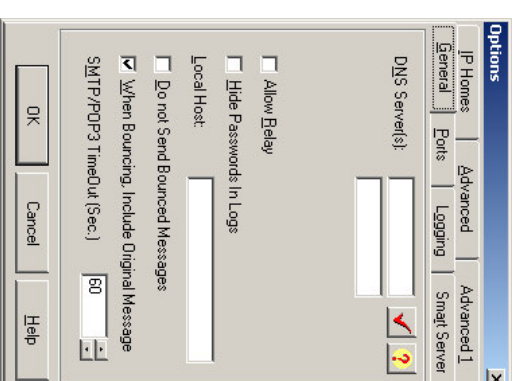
Options

IP Homes
Advanced
Advanced 1
General
Ports
Logging
Smart Server

DNS Server(s):

Allow Relay

Hide Passwords In Logs

Local Host:

Do not Send Bounced Messages

When Bouncing, Include Original Message

SMTP/POP3 TimeOut (Sec.) 60

OK
Cancel
Help